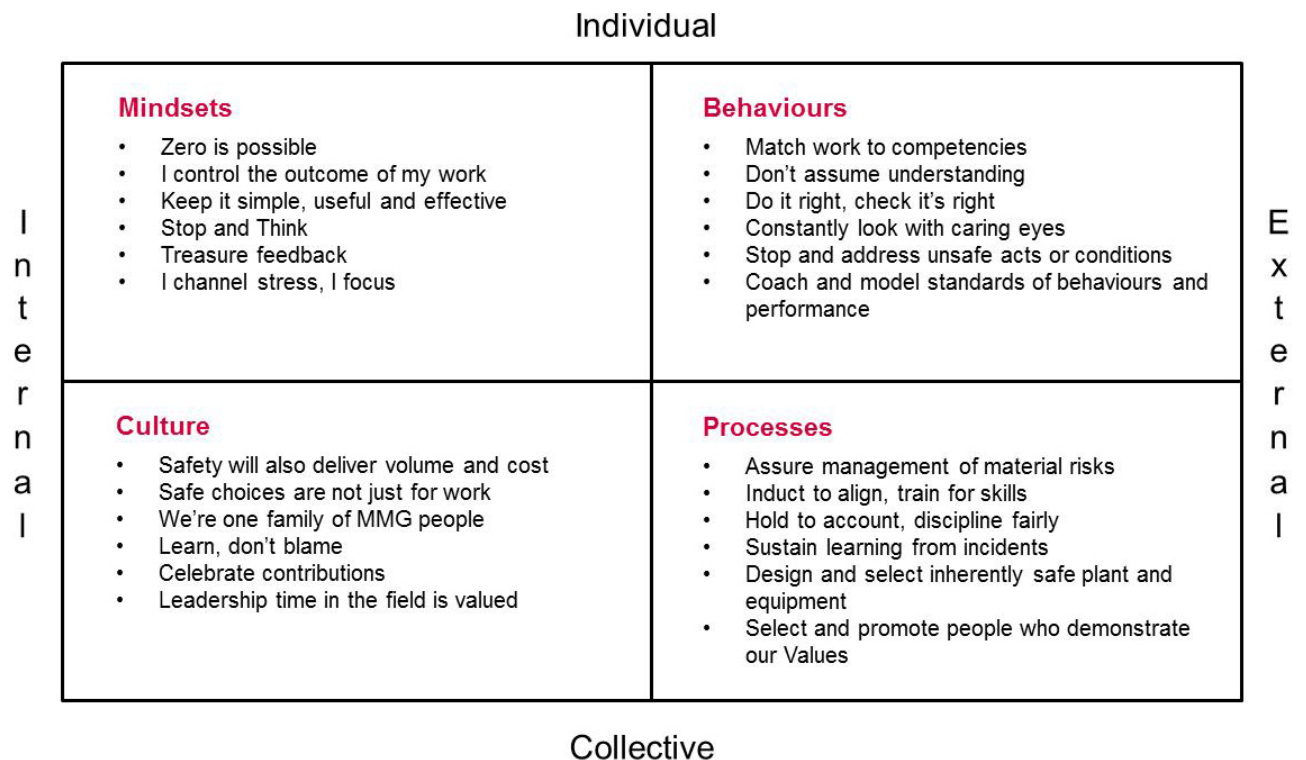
Individual

Internal

External

| Mindsets | Behaviours |
|---|---|
| • Zero is possible<br>• I control the outcome of my work<br>• Keep it simple, useful and effective<br>• Stop and Think<br>• Treasure feedback<br>• I channel stress, I focus | • Match work to competencies<br>• Don't assume understanding<br>• Do it right, check it's right<br>• Constantly look with caring eyes<br>• Stop and address unsafe acts or conditions<br>• Coach and model standards of behaviours and performance |
| **Culture**<br>• Safety will also deliver volume and cost<br>• Safe choices are not just for work<br>• We're one family of MMG people<br>• Learn, don't blame<br>• Celebrate contributions<br>• Leadership time in the field is valued | **Processes**<br>• Assure management of material risks<br>• Induct to align, train for skills<br>• Hold to account, discipline fairly<br>• Sustain learning from incidents<br>• Design and select inherently safe plant and equipment<br>• Select and promote people who demonstrate our Values |

Collective